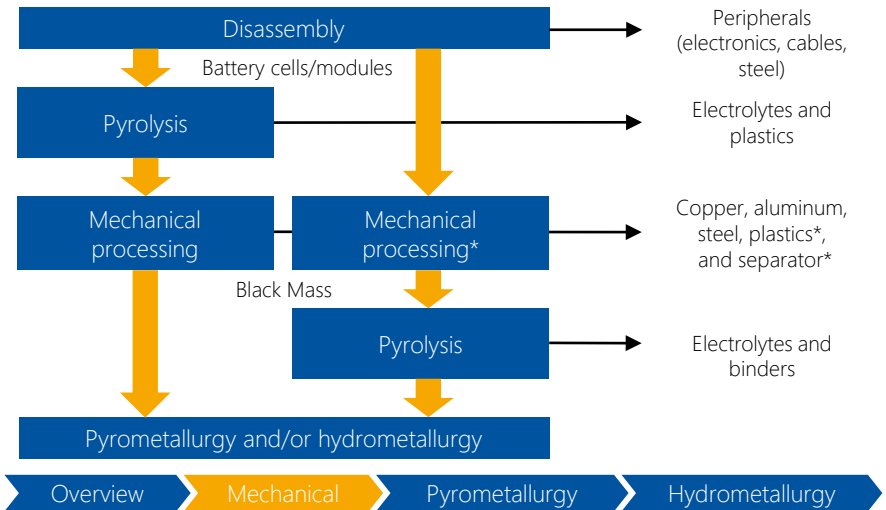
Disassembly

Peripherals (electronics, cables, steel)

Battery cells/modules

Pyrolysis

Electrolytes and plastics

Mechanical processing

Mechanical processing*

Copper, aluminum, steel, plastics*, and separator*

Black Mass

Pyrolysis

Electrolytes and binders

Pyrometallurgy and/or hydrometallurgy

Overview
Mechanical
Pyrometallurgy
Hydrometallurgy